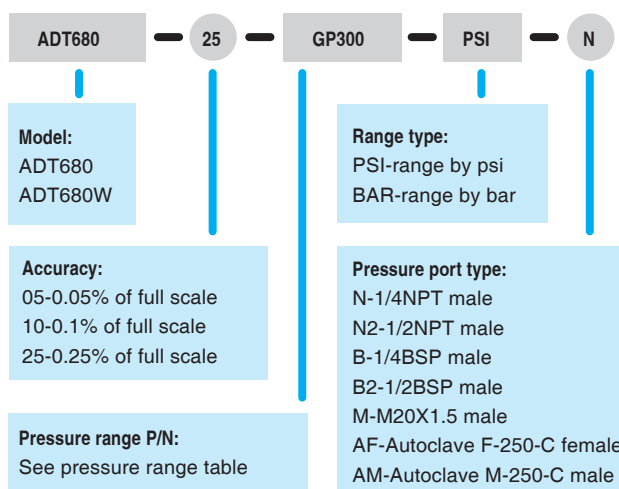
ADT680 — 25 — GP300 — PSI — N

Model:
ADT680
ADT680W

Range type:
PSI-range by psi
BAR-range by bar

Accuracy:
05-0.05% of full scale
10-0.1% of full scale
25-0.25% of full scale

Pressure port type:
N-1/4NPT male
N2-1/2NPT male
B-1/4BSP male
B2-1/2BSP male
M-M20X1.5 male
AF-Autoclave F-250-C female
AM-Autoclave M-250-C male

Pressure range P/N:
See pressure range table